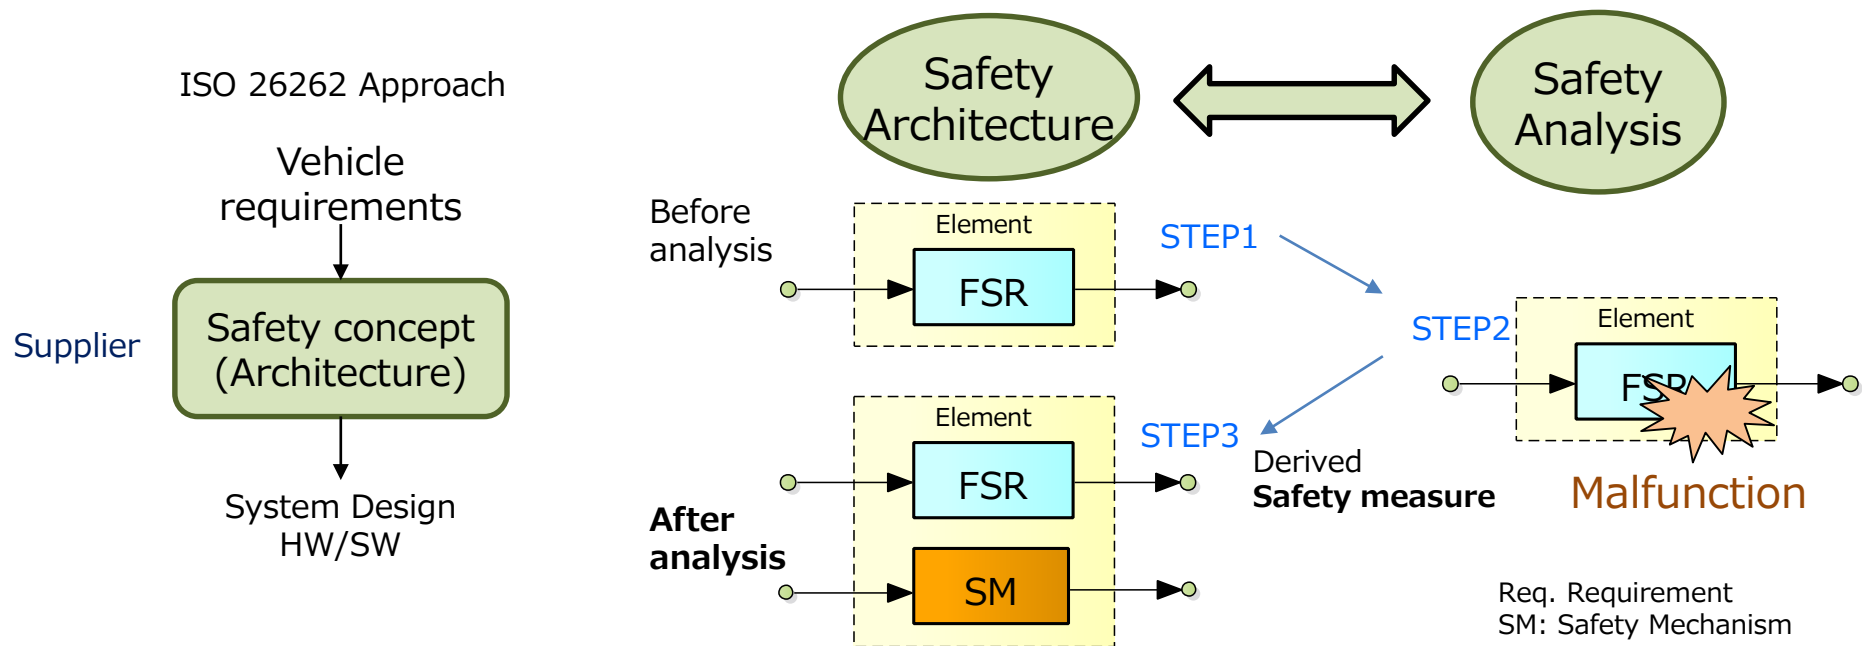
ISO 26262 Approach

Vehicle requirements

Supplier

Safety concept (Architecture)

System Design HW/SW

Safety Architecture

Safety Analysis

Before analysis

Element

FSR

STEP1

STEP2

Element

FSR

Malfunction

Element

FSR

SM

STEP3

Derived
**Safety measure**

**After analysis**

Req. Requirement
SM: Safety Mechanism